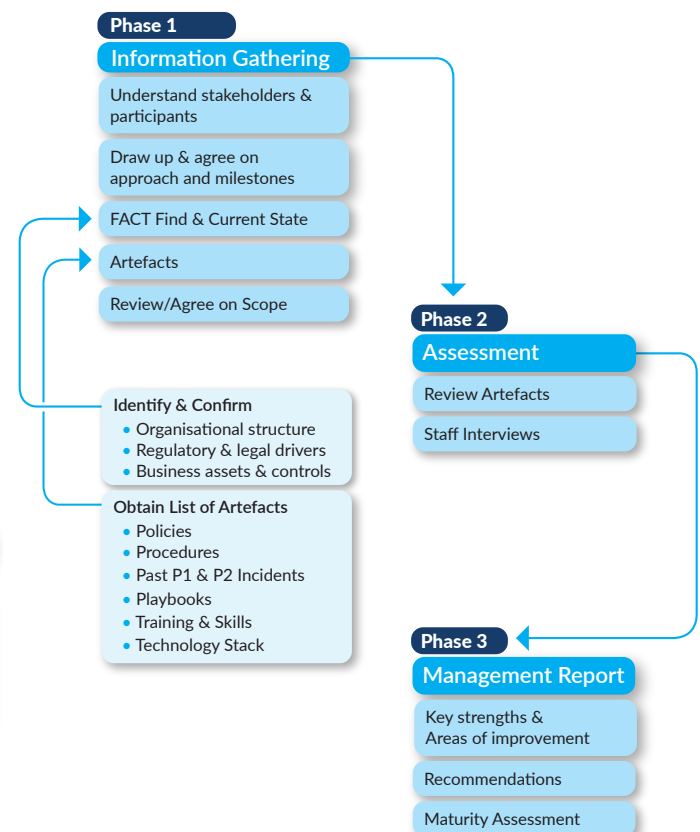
Phase 1

Information Gathering

Understand stakeholders & participants

Draw up & agree on approach and milestones

FACT Find & Current State

Artefacts

Review/Agree on Scope

Identify & Confirm
• Organisational structure
• Regulatory & legal drivers
• Business assets & controls

Obtain List of Artefacts
• Policies
• Procedures
• Past P1 & P2 Incidents
• Playbooks
• Training & Skills
• Technology Stack

Phase 2

Assessment

Review Artefacts

Staff Interviews

Phase 3

Management Report

Key strengths & Areas of improvement

Recommendations

Maturity Assessment